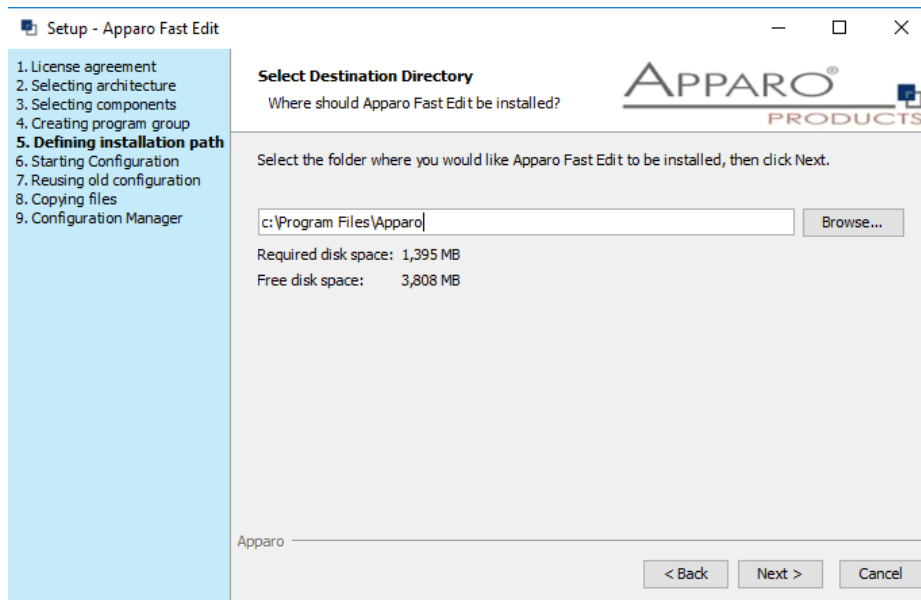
Setup - Apparo Fast Edit

1. License agreement
2. Selecting architecture
3. Selecting components
4. Creating program group
5. Defining installation path
6. Starting Configuration
7. Reusing old configuration
8. Copying files
9. Configuration Manager

Select Destination Directory
Where should Apparo Fast Edit be installed?

APPARO®
PRODUCTS

Select the folder where you would like Apparo Fast Edit to be installed, then click Next.

c:\Program Files\Apparo

Browse...

Required disk space: 1,395 MB
Free disk space: 3,808 MB

Apparo

< Back
Next >
Cancel